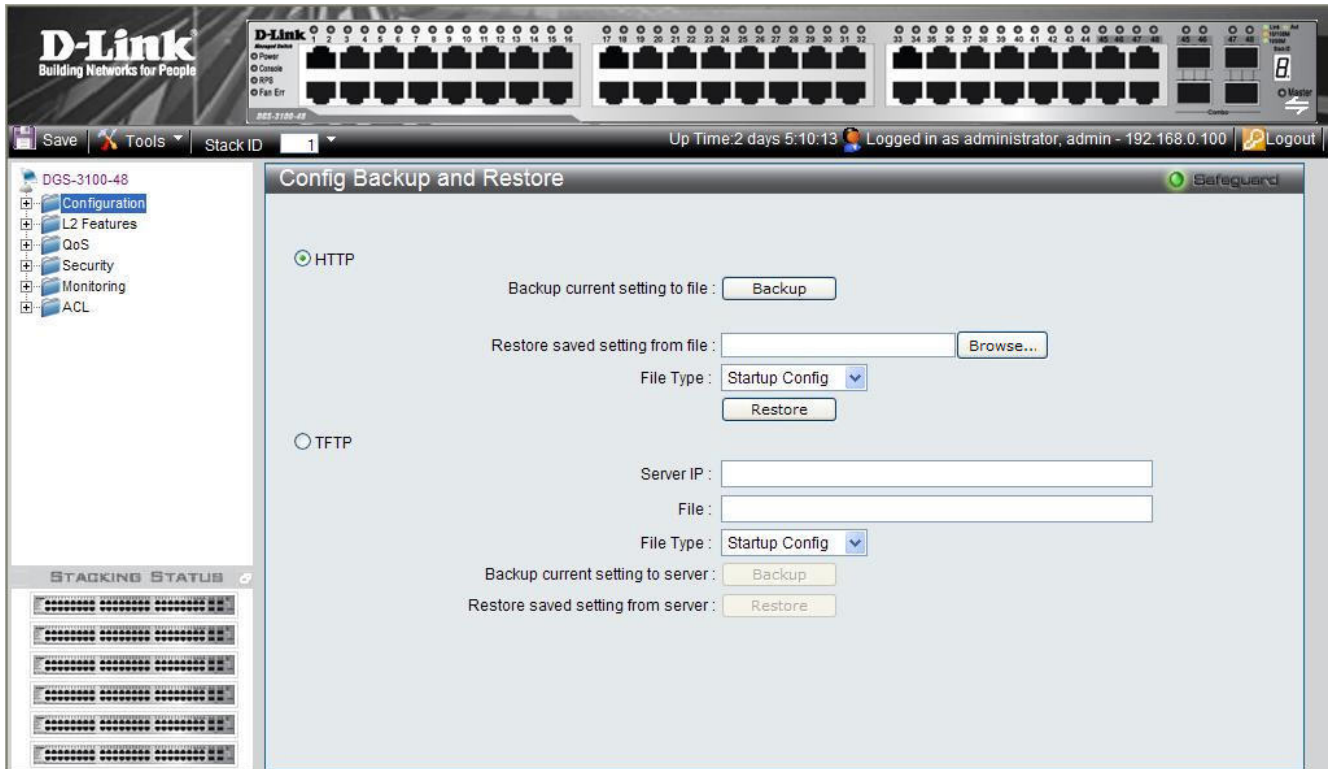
D-Link
Building Networks for People

D-Link
Power
Console
RPS
Fan Err
DGS-3100-48

1 2 3 4 5 6 7 8 9 10 11 12 13 14 15 16
17 18 19 20 21 22 23 24 25 26 27 28 29 30 31 32
33 34 35 36 37 38 39 40 41 42 43 44 45 46 47 48
45 46 47 48
Combo
Master

Save | Tools | Stack ID 1

Up Time:2 days 5:10:13 Logged in as administrator, admin - 192.168.0.100 | Logout

DGS-3100-48
Configuration
L2 Features
QoS
Security
Monitoring
ACL

STACKING STATUS

Config Backup and Restore

Safeguard

HTTP

Backup current setting to file : Backup

Restore saved setting from file : Browse...

File Type : Startup Config

Restore

TFTP

Server IP :

File :

File Type : Startup Config

Backup current setting to server : Backup

Restore saved setting from server : Restore